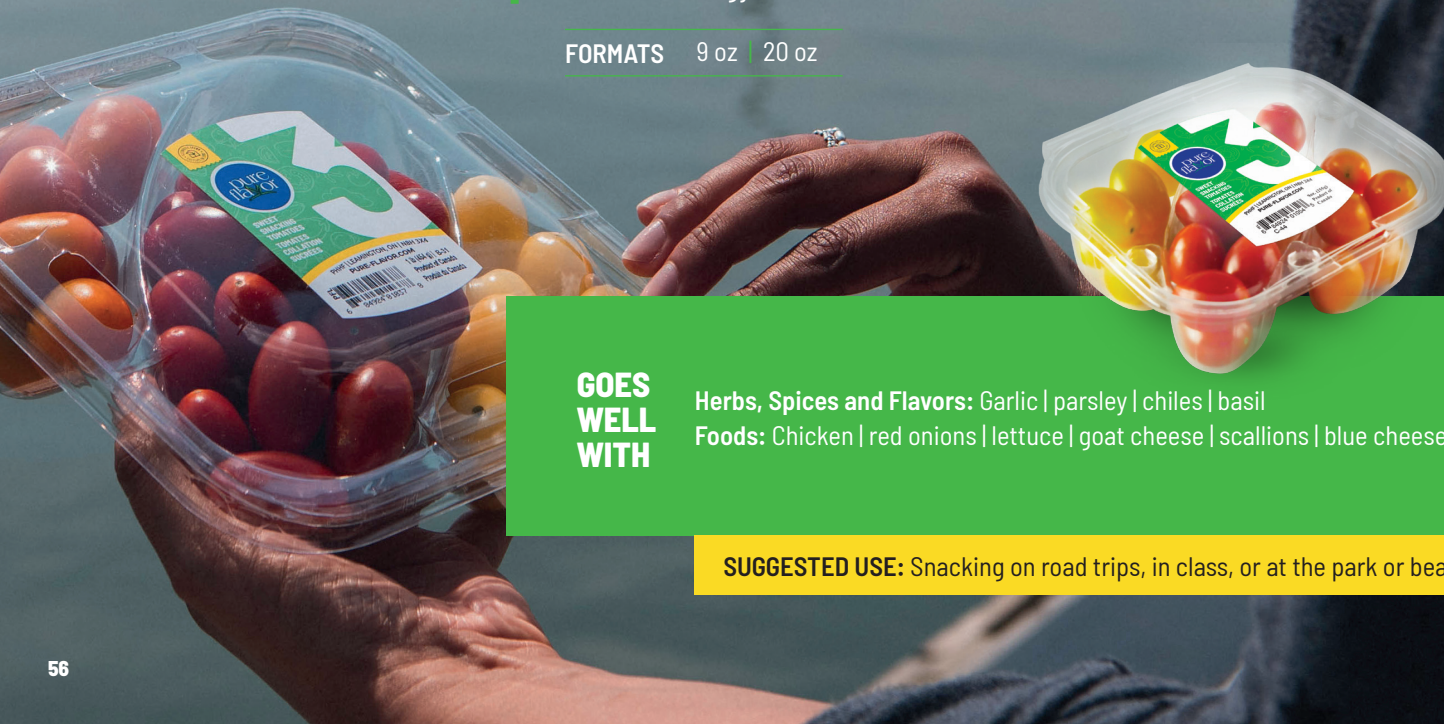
FORMATS 9 oz | 20 oz

pure flavor
3
SWEET SNACKING TOMATOES
TOMATES COLLATION SUCRÉES
PURE-FLAVOR.COM
Product of Canada

GOES WELL WITH

Herbs, Spices and Flavors: Garlic | parsley | chiles | basil
Foods: Chicken | red onions | lettuce | goat cheese | scallions | blue cheese

SUGGESTED USE: Snacking on road trips, in class, or at the park or bea

56